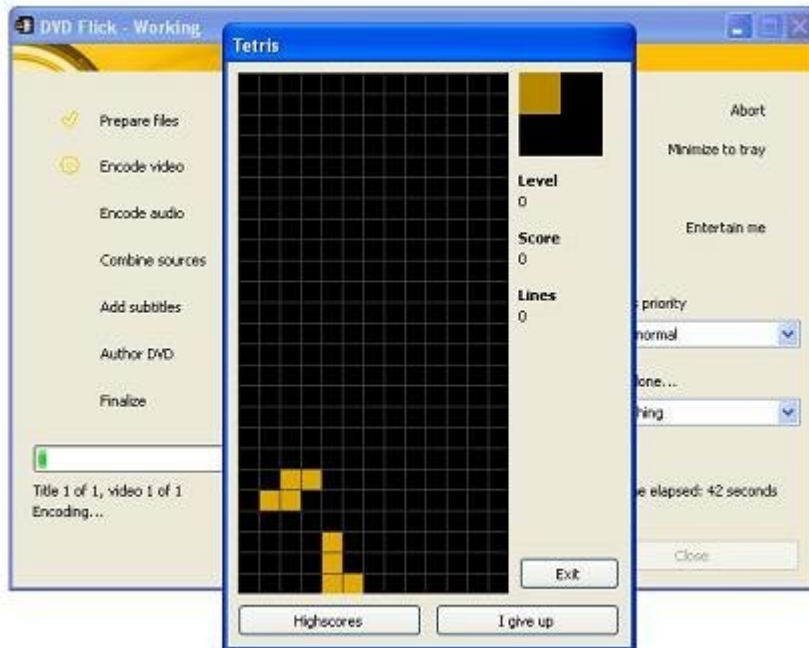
DVD Flick - Working

Prepare files

Encode video

Encode audio

Combine sources

Add subtitles

Author DVD

Finalize

Title 1 of 1, video 1 of 1
Encoding...

Abort

Minimize to tray

Entertain me

s priority

normal

lone...

hing

e elapsed: 42 seconds

Close

Tetris

Level
0

Score
0

Lines
0

Exit

Highscores

I give up